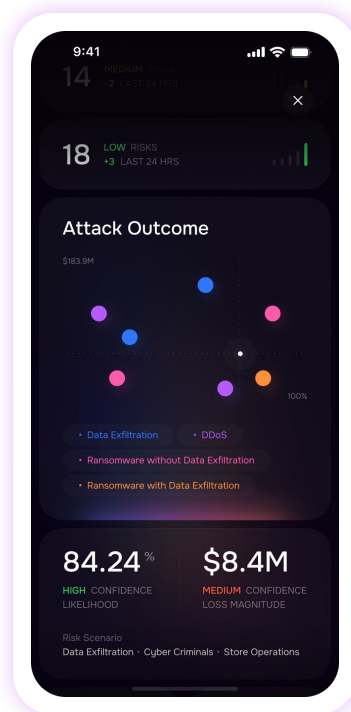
9:41

14 MEDIUM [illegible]
-2 LAST 24 HRS

18 LOW RISKS
+3 LAST 24 HRS

Attack Outcome

$183.9M

100%

• Data Exfiltration
• DDoS
• Ransomware without Data Exfiltration
• Ransomware with Data Exfiltration

84.24 %
HIGH CONFIDENCE
LIKELIHOOD

$8.4M
MEDIUM CONFIDENCE
LOSS MAGNITUDE

Risk Scenario
Data Exfiltration • Cyber Criminals • Store Operations